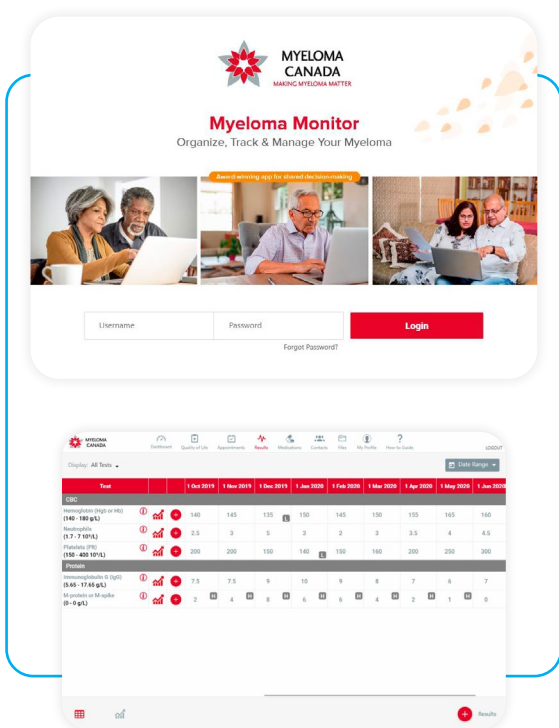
MYELOMA CANADA
MAKING MYELOMA MATTER

Myeloma Monitor
Organize, Track & Manage Your Myeloma

Award winning app for shared decision-making

Username
Password
Login
Forgot Password?

MYELOMA CANADA
Dashboard Quality of Life Appointments Results Medications Contacts Files My Profile How-to Guide
LOGOUT

Display: All Tests
Date Range

| Test | 1 Oct 2019 | 1 Nov 2019 | 1 Dec 2019 | 1 Jan 2020 | 1 Feb 2020 | 1 Mar 2020 | 1 Apr 2020 | 1 May 2020 | 1 Jun 2020 |
|---|---|---|---|---|---|---|---|---|---|
| CBC | | | | | | | | | |
| Hemoglobin (Hgb or Hb) (140 - 180 g/L) | 140 | 145 | 135 L | 150 | 145 | 150 | 155 | 165 | 160 |
| Neutrophils (1.7 - 7 10⁹/L) | 2.5 | 3 | 5 | 3 | 2 | 3 | 3.5 | 4 | 4.5 |
| Platelets (Plt) (150 - 400 10⁹/L) | 200 | 200 | 150 | 140 L | 150 | 160 | 200 | 250 | 300 |
| Protein | | | | | | | | | |
| Immunoglobulin G (IgG) (5.65 - 17.65 g/L) | 7.5 | 7.5 | 9 | 10 | 9 | 8 | 7 | 6 | 7 |
| M-protein or M-spike (0 - 0 g/L) | 2 H | 4 H | 8 H | 6 H | 6 H | 4 H | 2 H | 1 H | 0 |

Results